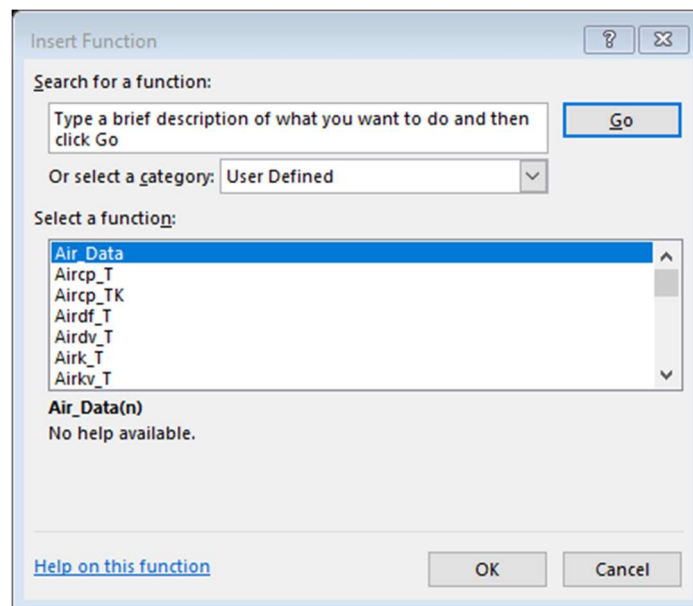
Insert Function

?

Search for a function:

Type a brief description of what you want to do and then click Go

Go

Or select a category: User Defined

Select a function:

Air_Data
Aircp_T
Aircp_TK
Airdf_T
Airdv_T
Airk_T
Airkv_T

Air_Data(n)
No help available.

Help on this function

OK

Cancel